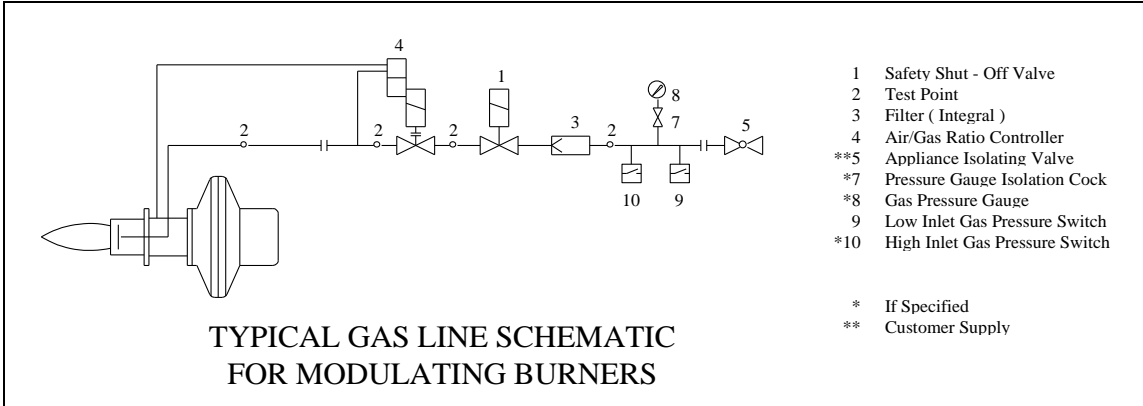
4
1
8
2
2
2
3
2
7
5
10
9

1 Safety Shut - Off Valve
2 Test Point
3 Filter ( Integral )
4 Air/Gas Ratio Controller
**5 Appliance Isolating Valve
*7 Pressure Gauge Isolation Cock
*8 Gas Pressure Gauge
9 Low Inlet Gas Pressure Switch
*10 High Inlet Gas Pressure Switch

* If Specified
** Customer Supply

TYPICAL GAS LINE SCHEMATIC FOR MODULATING BURNERS